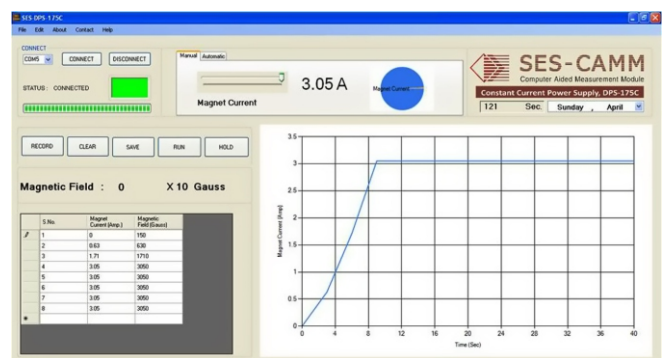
SES DPS-175C

File Edit About Contact Help

CONNECT

COM5 CONNECT DISCONNECT

STATUS : CONNECTED

Manual Automatic

3.05 A

Magnet Current

Magnet Current

SES-CAMM

Computer Aided Measurement Module

Constant Current Power Supply, DPS-175C

121 Sec. Sunday , April

RECORD CLEAR SAVE RUN HOLD

Magnetic Field : 0 X 10 Gauss

| | S.No. | Magnet Current (Amp.) | Magnetic Field (Gauss) |
|---|---|---|---|
| | 1 | 0 | 150 |
| | 2 | 0.63 | 630 |
| | 3 | 1.71 | 1710 |
| | 4 | 3.05 | 3050 |
| | 5 | 3.05 | 3050 |
| | 6 | 3.05 | 3050 |
| | 7 | 3.05 | 3050 |
| | 8 | 3.05 | 3050 |
| * | | | |

Magnet Current (Amp)

3.5
3
2.5
2
1.5
1
0.5
0

0 4 8 12 16 20 24 28 32 36 40

Time (Sec)